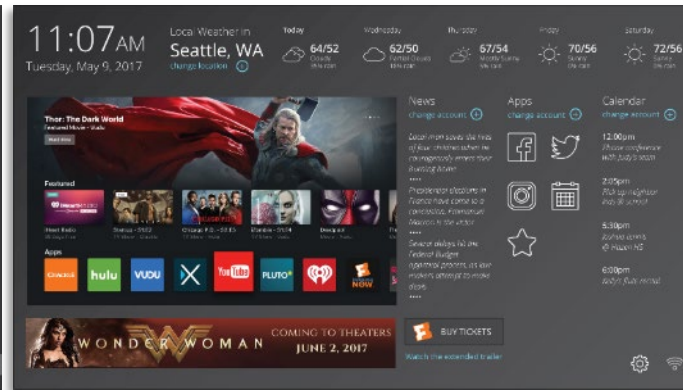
11:07AM
Tuesday, May 9, 2017

Local Weather in
Seattle, WA
change location

Today
64/52
Cloudy
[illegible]

Wednesday
62/50
Partial Clouds
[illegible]

Thursday
67/54
Mostly Sunny
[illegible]

Friday
70/56
Sunny
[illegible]

Saturday
72/56
Sunny
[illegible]

Thor: The Dark World
Featured Movie - Vudu
Watch Now

Featured
iHeartRADIO
iHeart Radio
Stranger Things
Chicago P.D.
Obsession
Deadpool

Apps
CRACKLE
hulu
VUDU
YouTube
PLUTO
FANDANGO NOW

News
change account
Local man saves the lives of four children when he courageously enters their burning home.
Presidential elections in France have come to a conclusion. Emmanuel Macron is the victor.
Several delays hit the Federal Budget approval process, as law makers attempt to make changes.

Apps
change account

Calendar
change account
12:00pm
Phone conference with Judy's team
2:05pm
Pick up neighbor kids at school
5:30pm
Ballet lessons @ Hazen HS
6:00pm
Judy's flute recital

WONDER WOMAN
COMING TO THEATERS
JUNE 2, 2017

BUY TICKETS
Watch the extended trailer